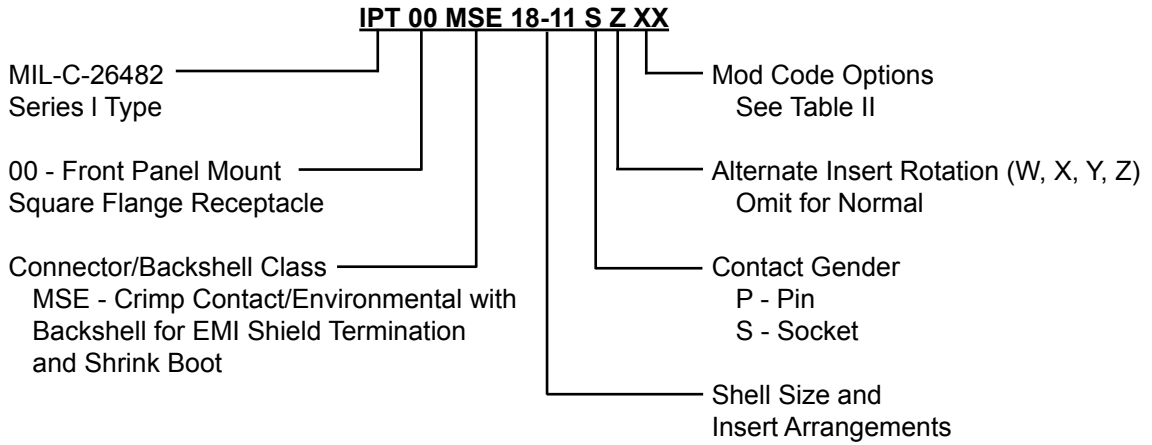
IPT 00 MSE 18-11 S Z XX

MIL-C-26482
Series I Type

00 - Front Panel Mount
Square Flange Receptacle

Connector/Backshell Class
MSE - Crimp Contact/Environmental with Backshell for EMI Shield Termination and Shrink Boot

Mod Code Options
See Table II

Alternate Insert Rotation (W, X, Y, Z)
Omit for Normal

Contact Gender
P - Pin
S - Socket

Shell Size and
Insert Arrangements